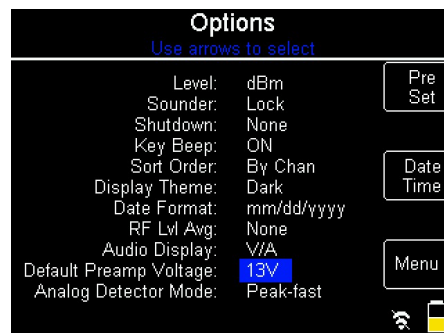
Options
Use arrows to select

| | |
|---|---|
| Level: | dBm |
| Sounder: | Lock |
| Shutdown: | None |
| Key Beep: | ON |
| Sort Order: | By Chan |
| Display Theme: | Dark |
| Date Format: | mm/dd/yyyy |
| RF Lvl Avg: | None |
| Audio Display: | V/A |
| Default Preamp Voltage: | 13V |
| Analog Detector Mode: | Peak-fast |

Pre Set

Date Time

Menu